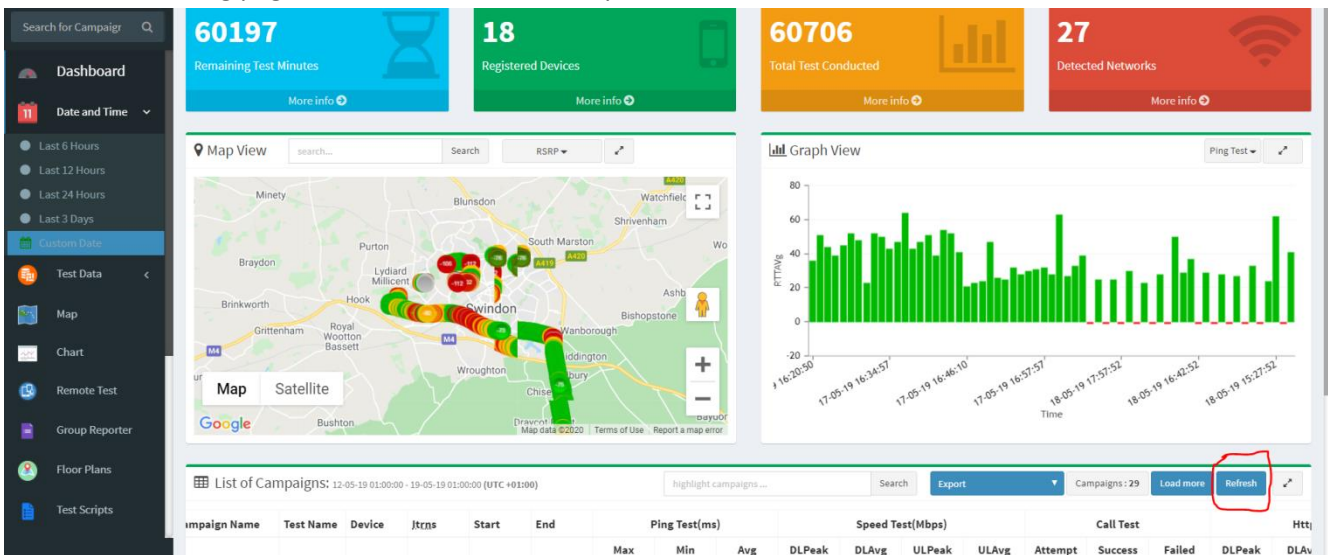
Search for Campaigr

Dashboard

Date and Time

Last 6 Hours

Last 12 Hours

Last 24 Hours

Last 3 Days

Custom Date

Test Data

Map

Chart

Remote Test

Group Reporter

Floor Plans

Test Scripts

60197
Remaining Test Minutes
More info

18
Registered Devices
More info

60706
Total Test Conducted
More info

27
Detected Networks
More info

Map View
search...
Search
RSRP

Minety
Blunsdon
Watchfield
Shrivenham
Purton
South Marston
Braydon
Lydiard Millicent
Brinkworth
Hook
Swindon
Ashbury
Bishopstone
Grittenham
Royal Wootton Bassett
Wanborough
Wroughton
Chiseldon
Draycot
Bushton
Map
Satellite
Google
Map data ©2020
Terms of Use
Report a map error

Graph View
Ping Test

80
60
40
20
0
-20
PTTAvg
16:20:50
17-05-19 16:34:57
17-05-19 16:46:10
17-05-19 16:57:57
18-05-19 17:57:52
18-05-19 16:42:52
18-05-19 15:27:52
Time

List of Campaigns: 12-05-19 01:00:00 - 19-05-19 01:00:00 (UTC +01:00)
highlight campaigns ...
Search
Export
Campaigns : 29
Load more
Refresh

| ampaign Name | Test Name | Device | Itrns | Start | End | Ping Test(ms) | | | Speed Test(Mbps) | | | | Call Test | | | Http | |
|---|---|---|---|---|---|---|---|---|---|---|---|---|---|---|---|---|---|
| | | | | | | Max | Min | Avg | DLPeak | DLAvg | ULPeak | ULAvg | Attempt | Success | Failed | DLPeak | DLAv |